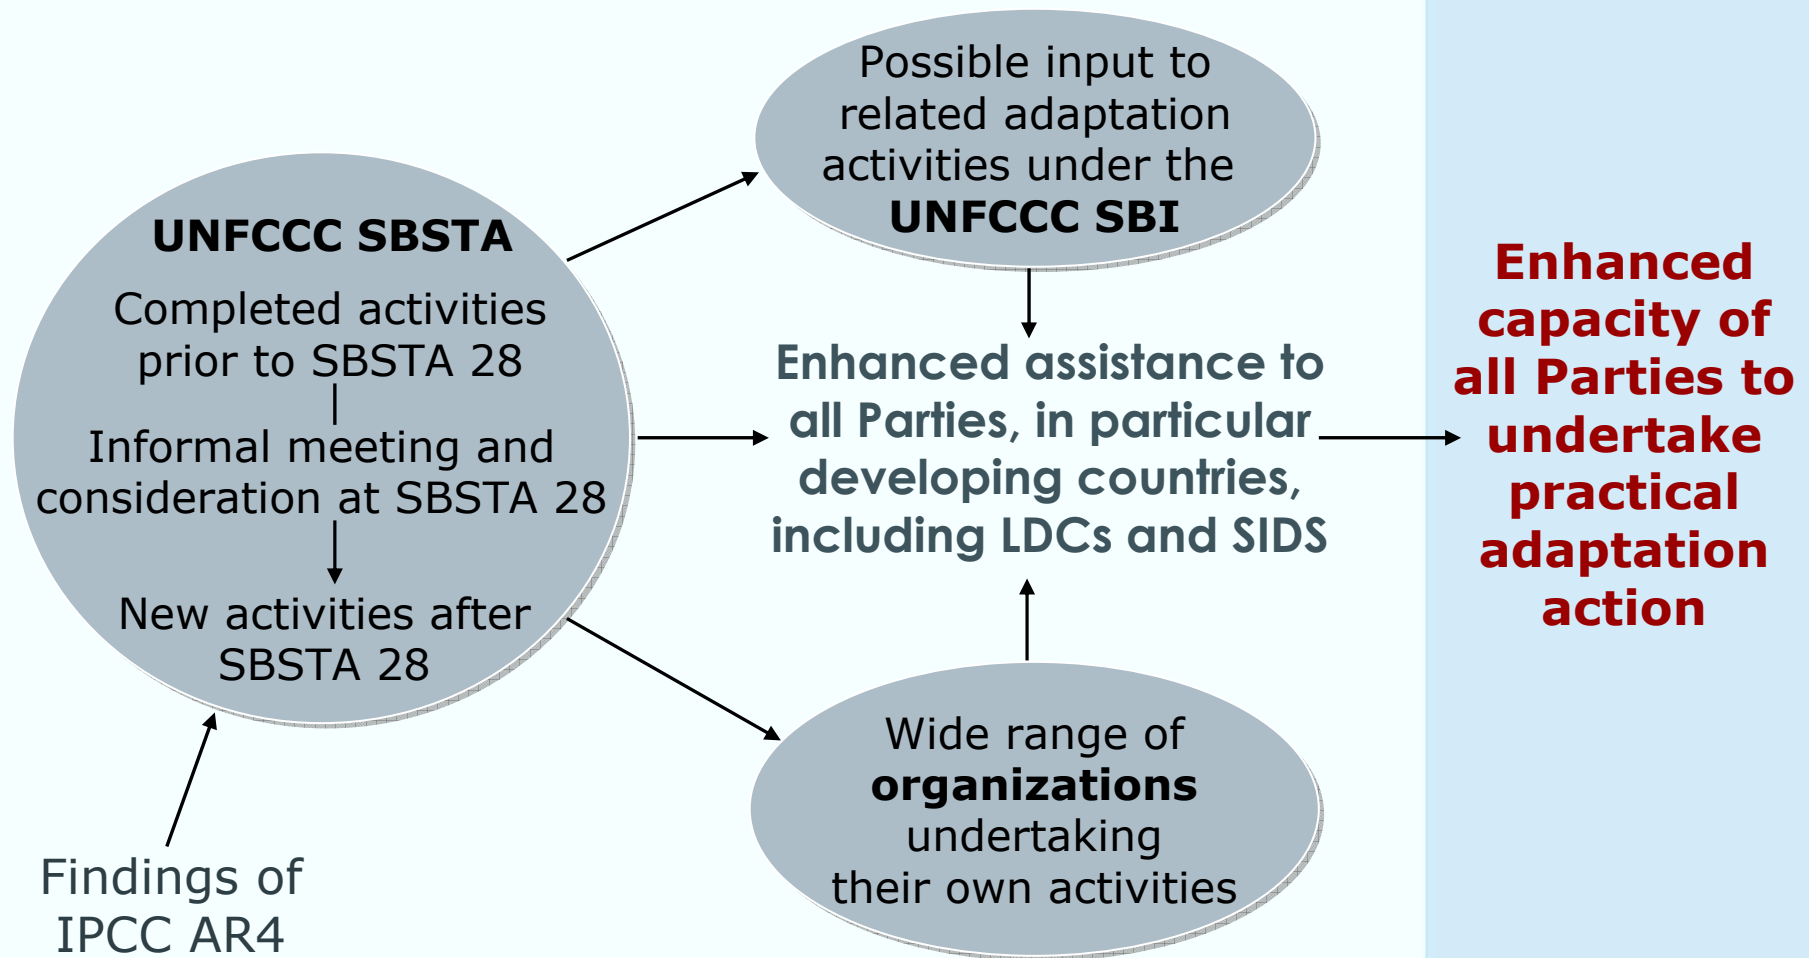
UNFCCC SBSTA

Completed activities prior to SBSTA 28

Informal meeting and consideration at SBSTA 28

New activities after SBSTA 28

Findings of IPCC AR4

Possible input to related adaptation activities under the UNFCCC SBI

Enhanced assistance to all Parties, in particular developing countries, including LDCs and SIDS

Wide range of organizations undertaking their own activities

Enhanced capacity of all Parties to undertake practical adaptation action